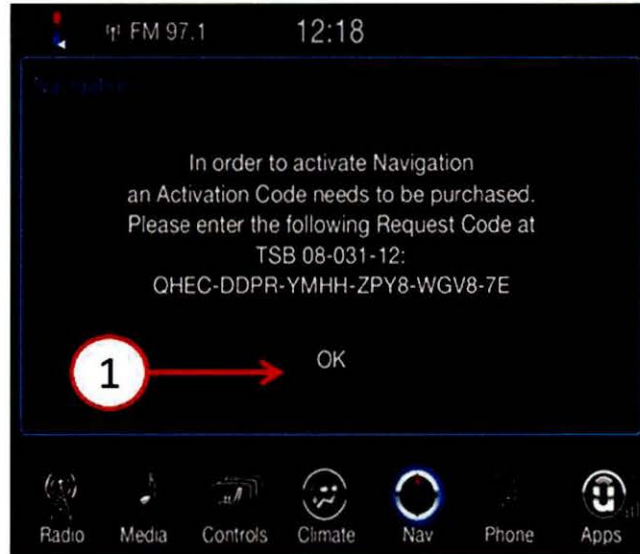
FM 97.1 12:18

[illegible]

In order to activate Navigation an Activation Code needs to be purchased. Please enter the following Request Code at TSB 08-031-12: QHEC-DDPR-YMHH-ZPY8-WGV8-7E

1

OK

Radio Media Controls Climate Nav Phone Apps